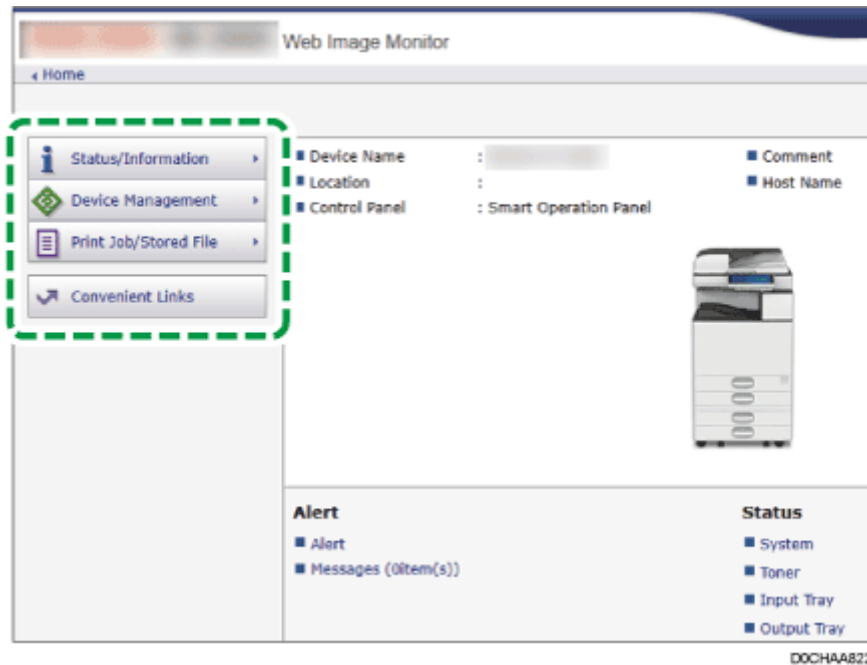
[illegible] Web Image Monitor

Home

Status/Information

Device Management

Print Job/Stored File

Convenient Links

Device Name : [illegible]

Location :

Control Panel : Smart Operation Panel

Comment

Host Name

Alert

Alert

Messages (0item(s))

Status

System

Toner

Input Tray

Output Tray

D0CHAA82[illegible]